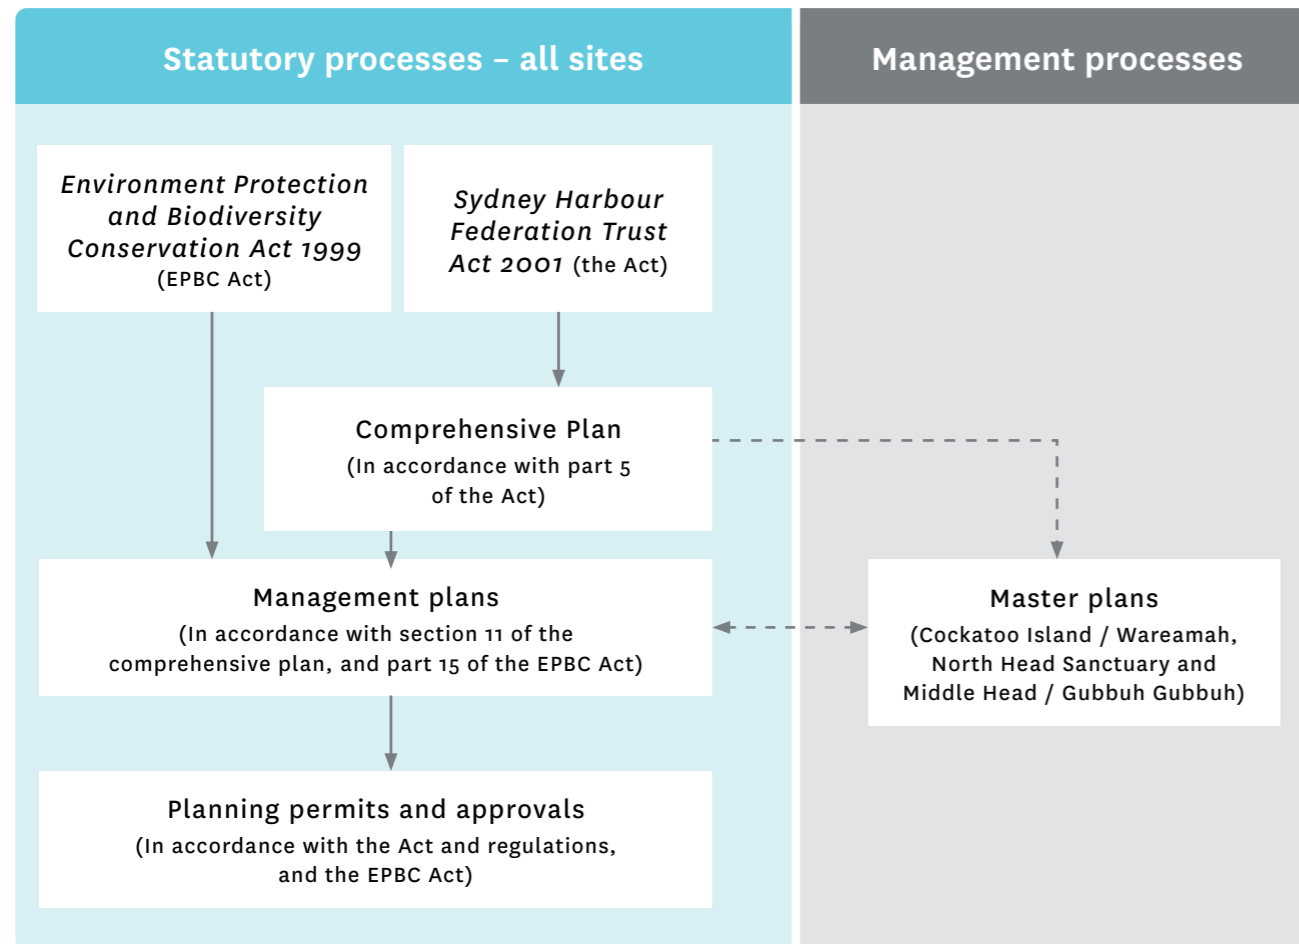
Statutory processes – all sites

Management processes

*Environment Protection and Biodiversity Conservation Act 1999* (EPBC Act)

*Sydney Harbour Federation Trust Act 2001* (the Act)

Comprehensive Plan
(In accordance with part 5 of the Act)

Management plans
(In accordance with section 11 of the comprehensive plan, and part 15 of the EPBC Act)

Master plans
(Cockatoo Island / Wareamah, North Head Sanctuary and Middle Head / Gubbuh Gubbuh)

Planning permits and approvals
(In accordance with the Act and regulations, and the EPBC Act)